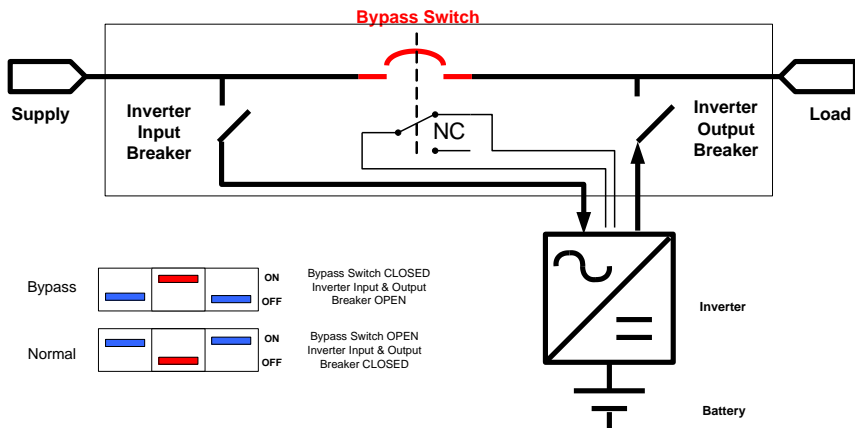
Bypass Switch

Supply

Inverter Input Breaker

NC

Inverter Output Breaker

Load

Bypass

ON

OFF

Bypass Switch CLOSED Inverter Input & Output Breaker OPEN

Normal

ON

OFF

Bypass Switch OPEN Inverter Input & Output Breaker CLOSED

Inverter

Battery